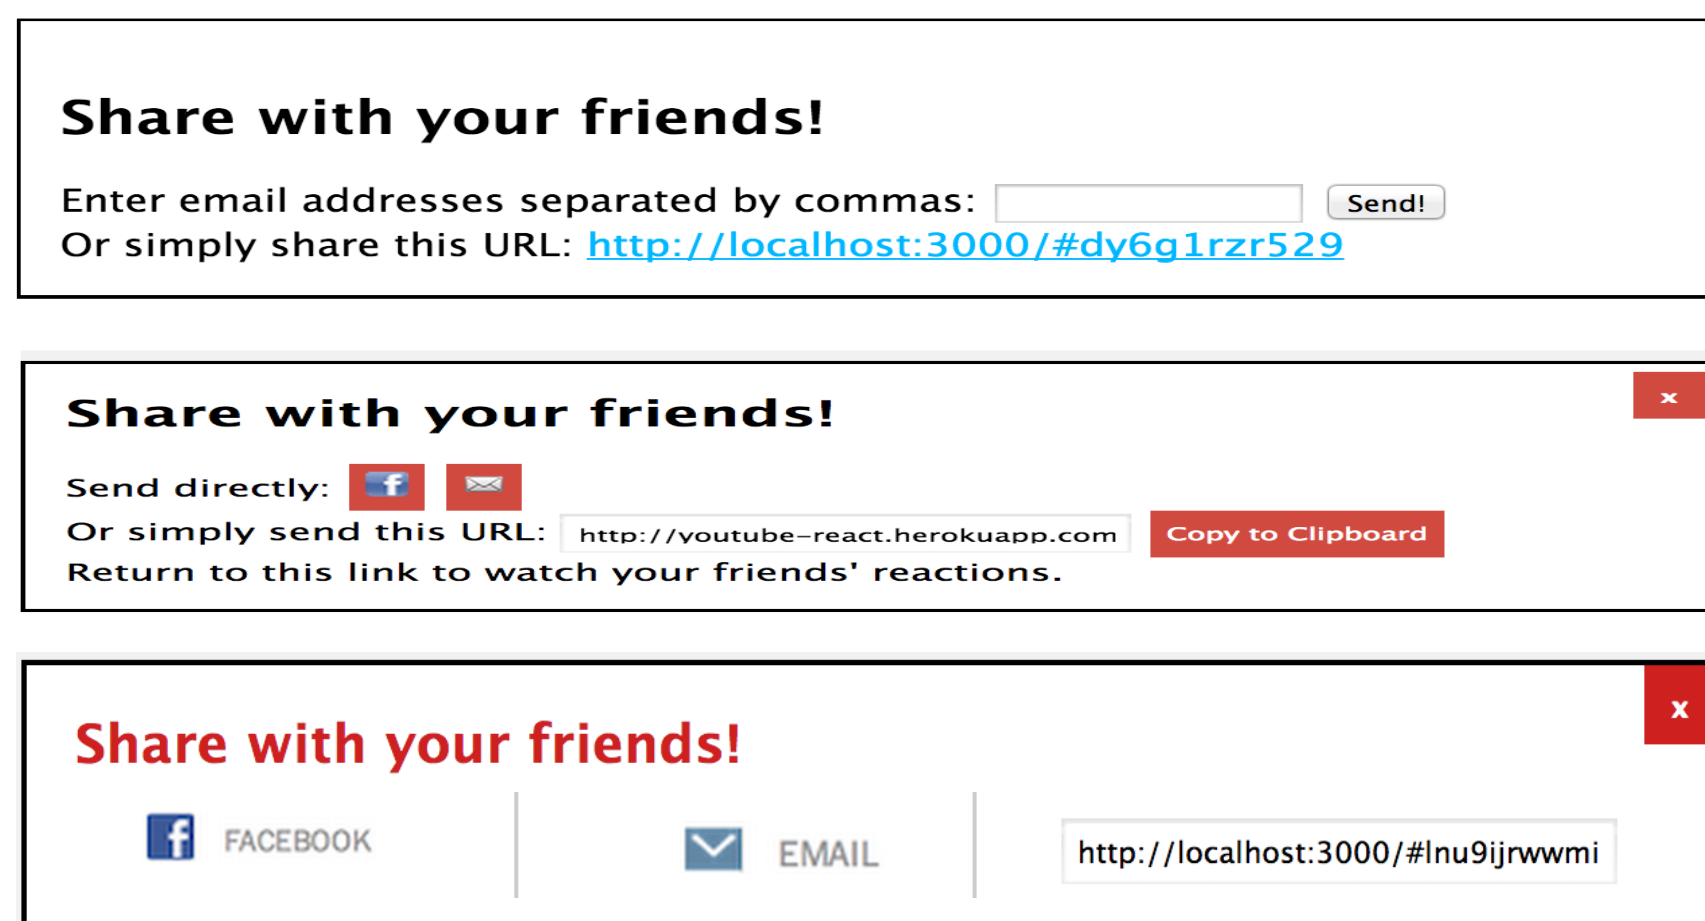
Share with your friends!

Enter email addresses separated by commas: Send!
Or simply share this URL: http://localhost:3000/#dy6g1rzr529

x

Share with your friends!

Send directly: f
Or simply send this URL: http://youtube-react.herokuapp.com Copy to Clipboard
Return to this link to watch your friends' reactions.

x

Share with your friends!

f FACEBOOK EMAIL http://localhost:3000/#lnu9ijrwwmi